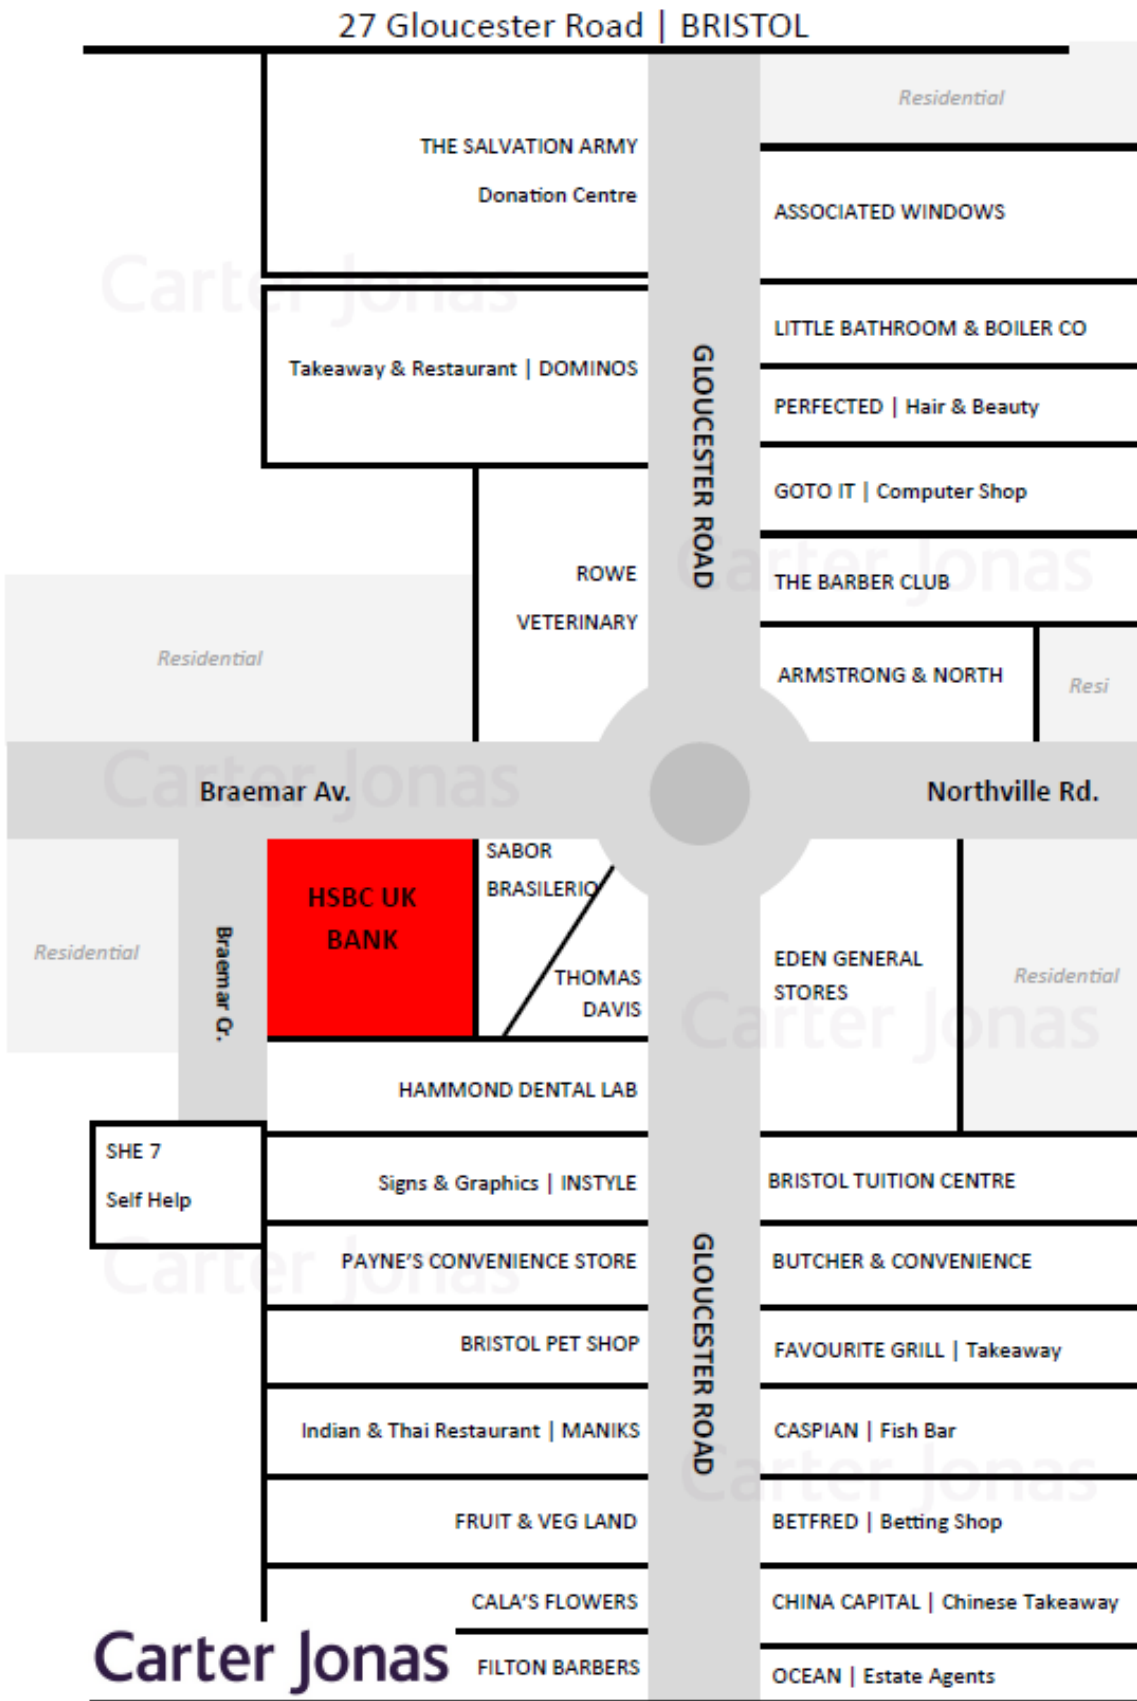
27 Gloucester Road | BRISTOL

Residential

THE SALVATION ARMY

Donation Centre

ASSOCIATED WINDOWS

LITTLE BATHROOM & BOILER CO

Takeaway & Restaurant | DOMINOS

PERFECTED | Hair & Beauty

GOTO IT | Computer Shop

GLOUCESTER ROAD

ROWE

VETERINARY

THE BARBER CLUB

Residential

ARMSTRONG & NORTH

Resi

Braemar Av.

Northville Rd.

SABOR

BRASILERIO

HSBC UK BANK

THOMAS DAVIS

Residential

Braemar Cl.

EDEN GENERAL STORES

Residential

HAMMOND DENTAL LAB

SHE 7

Self Help

Signs & Graphics | INSTYLE

BRISTOL TUITION CENTRE

PAYNE'S CONVENIENCE STORE

BUTCHER & CONVENIENCE

BRISTOL PET SHOP

FAVOURITE GRILL | Takeaway

Indian & Thai Restaurant | MANIKS

CASPIAN | Fish Bar

GLOUCESTER ROAD

FRUIT & VEG LAND

BETFRED | Betting Shop

CALA'S FLOWERS

CHINA CAPITAL | Chinese Takeaway

Carter Jonas

FILTON BARBERS

OCEAN | Estate Agents